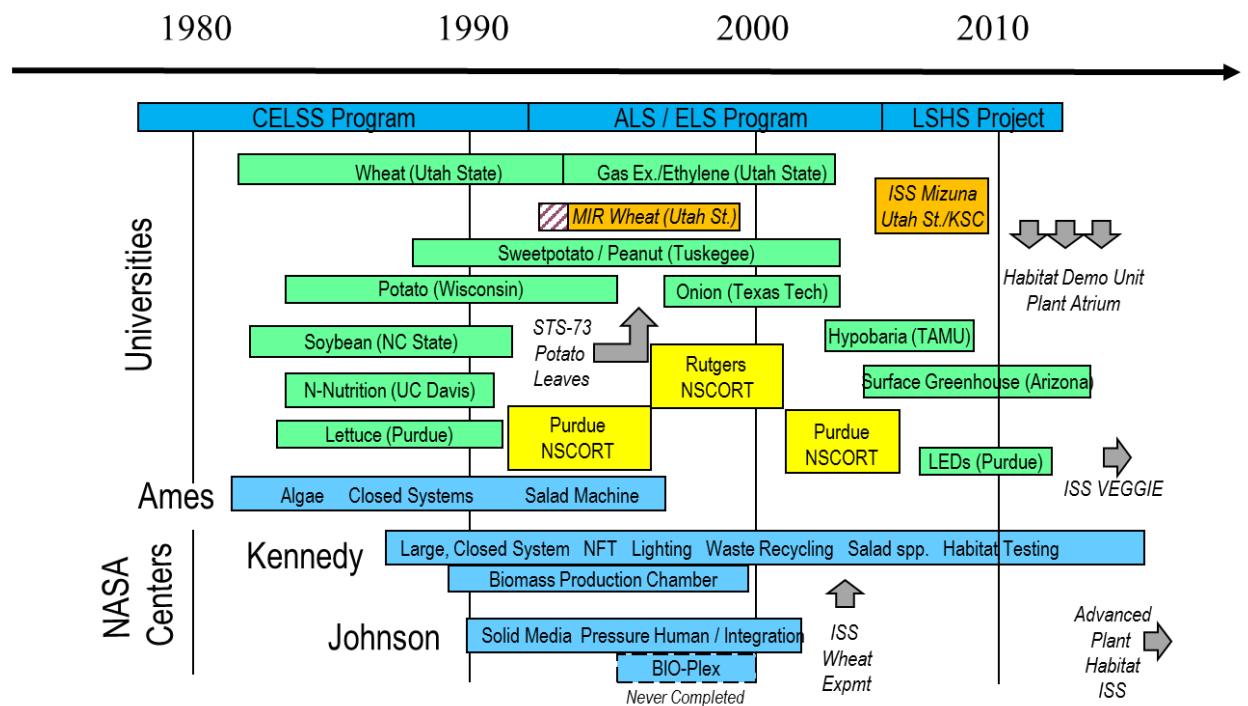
1980 1990 2000 2010

CELSS Program | ALS / ELS Program | LSHS Project

Universities

Wheat (Utah State)
Gas Ex./Ethylene (Utah State)
ISS Mizuna Utah St./KSC
MIR Wheat (Utah St.)
Sweetpotato / Peanut (Tuskegee)
Habitat Demo Unit Plant Atrium
Potato (Wisconsin)
Onion (Texas Tech)
STS-73 Potato Leaves
Hypobaria (TAMU)
Soybean (NC State)
Rutgers NSCORT
Surface Greenhouse (Arizona)
N-Nutrition (UC Davis)
Purdue NSCORT
Purdue NSCORT
Lettuce (Purdue)
LEDs (Purdue)
ISS VEGGIE

Ames
Algae Closed Systems Salad Machine

NASA Centers

Kennedy
Large, Closed System NFT Lighting Waste Recycling Salad spp. Habitat Testing
Biomass Production Chamber
ISS Wheat Expmt

Johnson
Solid Media Pressure Human / Integration
BIO-Plex
Never Completed

Advanced Plant Habitat ISS